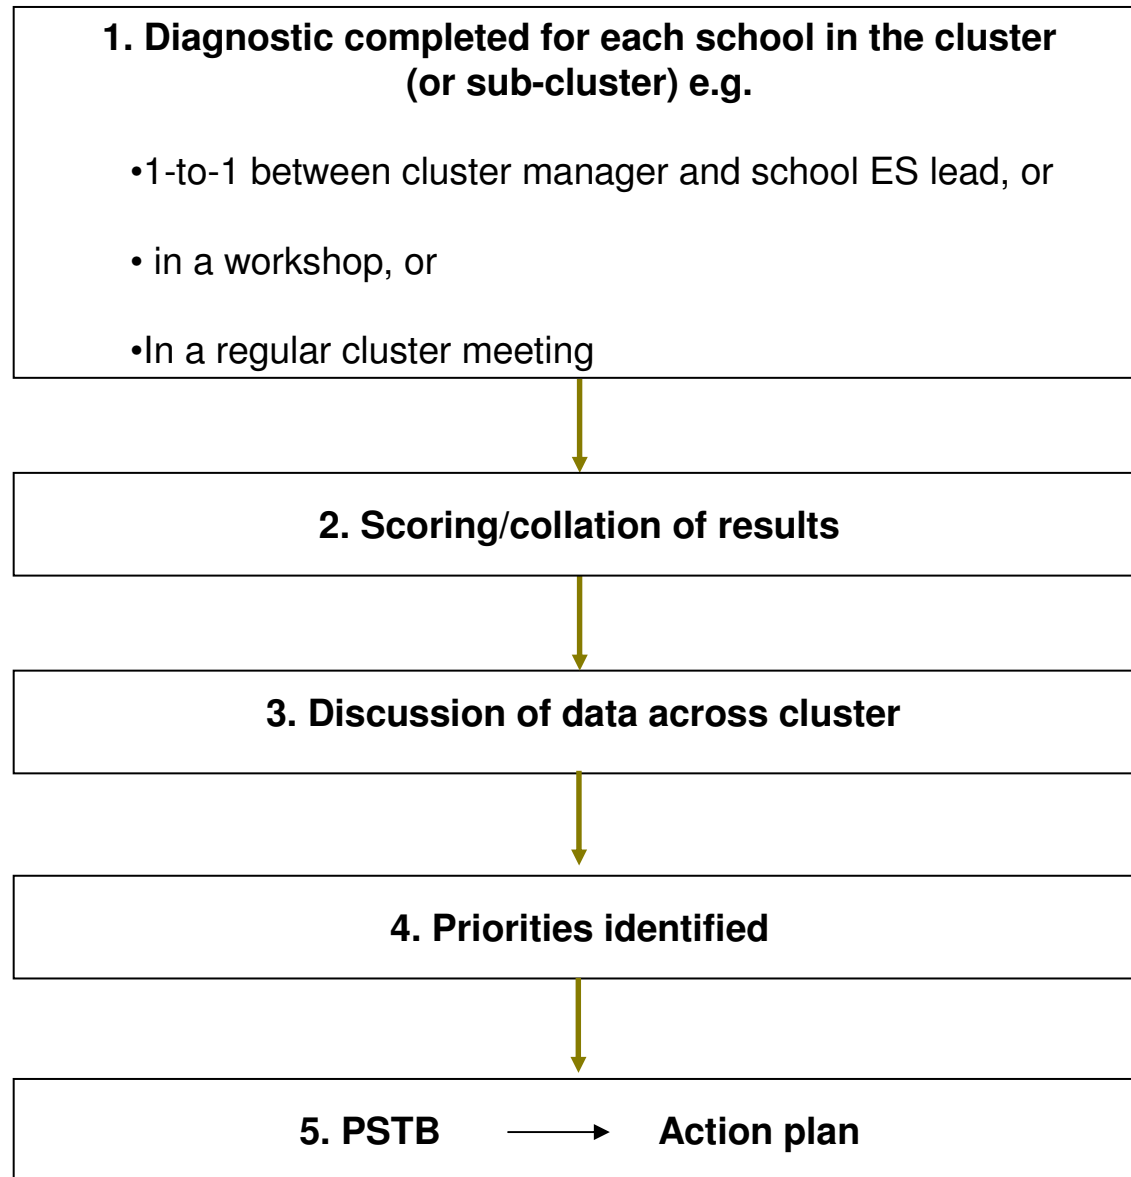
1. Diagnostic completed for each school in the cluster (or sub-cluster) e.g.

•1-to-1 between cluster manager and school ES lead, or

• in a workshop, or

•In a regular cluster meeting

2. Scoring/collation of results

3. Discussion of data across cluster

4. Priorities identified

5. PSTB → Action plan